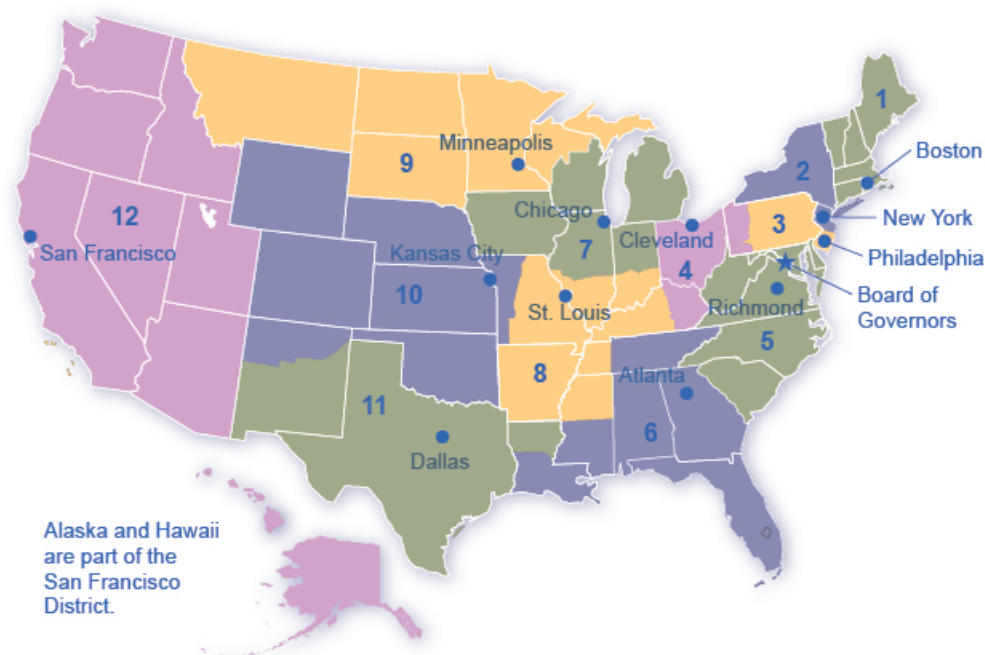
1
Boston
2
New York
Philadelphia
3
Board of Governors
Minneapolis
9
Chicago
7
Cleveland
4
12
San Francisco
Kansas City
10
St. Louis
Richmond
5
8
Atlanta
11
Dallas
6

Alaska and Hawaii are part of the San Francisco District.